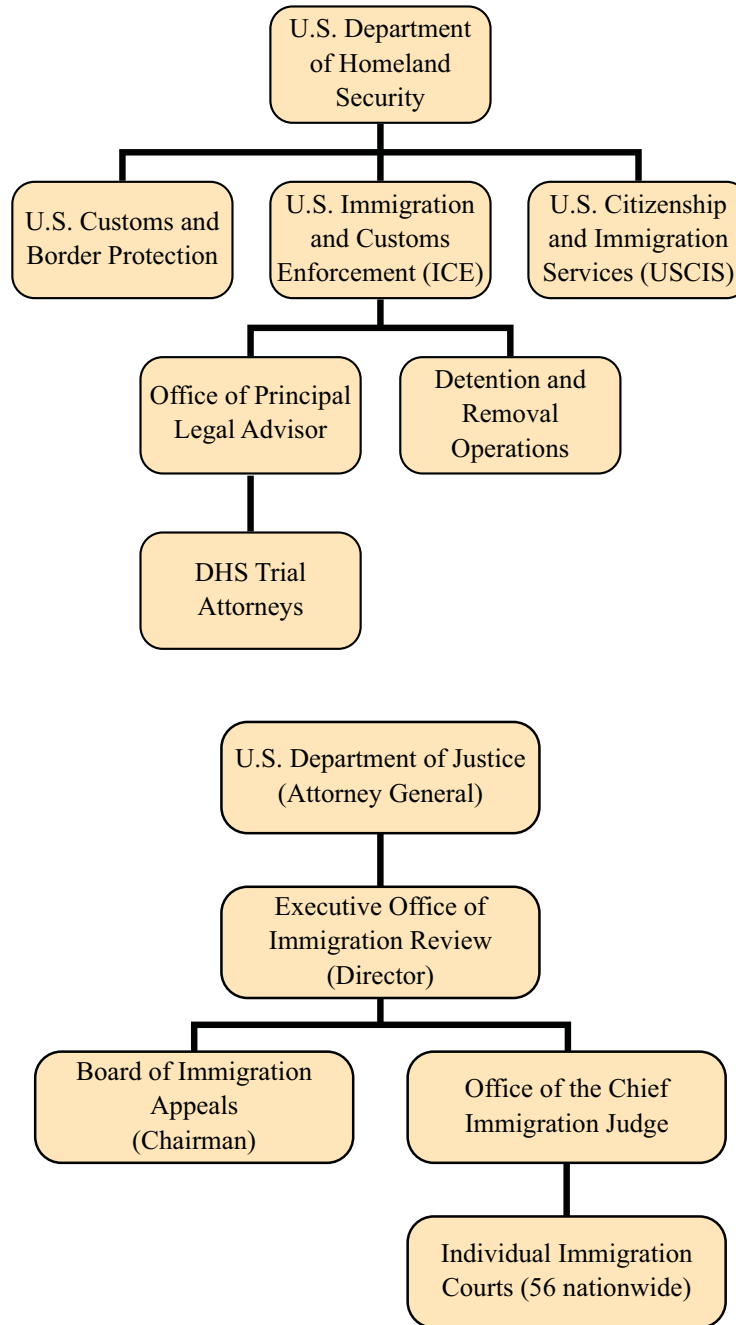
U.S. Department of Homeland Security

U.S. Customs and Border Protection

U.S. Immigration and Customs Enforcement (ICE)

U.S. Citizenship and Immigration Services (USCIS)

Office of Principal Legal Advisor

Detention and Removal Operations

DHS Trial Attorneys

U.S. Department of Justice (Attorney General)

Executive Office of Immigration Review (Director)

Board of Immigration Appeals (Chairman)

Office of the Chief Immigration Judge

Individual Immigration Courts (56 nationwide)